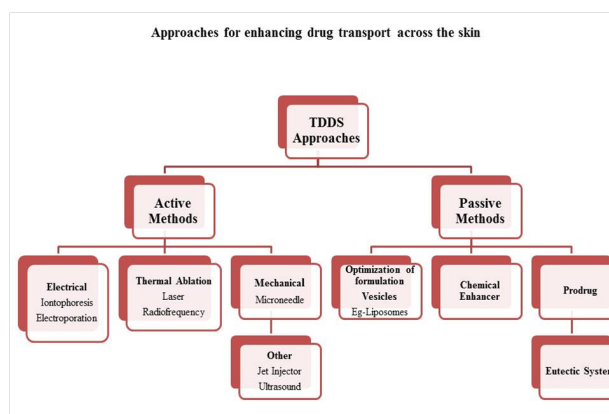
Approaches for enhancing drug transport across the skin

TDDS Approaches

Active Methods

Passive Methods

Electrical
Iontophoresis
Electroporation

Thermal Ablation
Laser
Radiofrequency

Mechanical
Microneedle

Other
Jet Injector
Ultrasound

Optimization of formulation
Vesicles
Eg-Liposomes

Chemical Enhancer

Prodrug

Eutectic Syste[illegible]